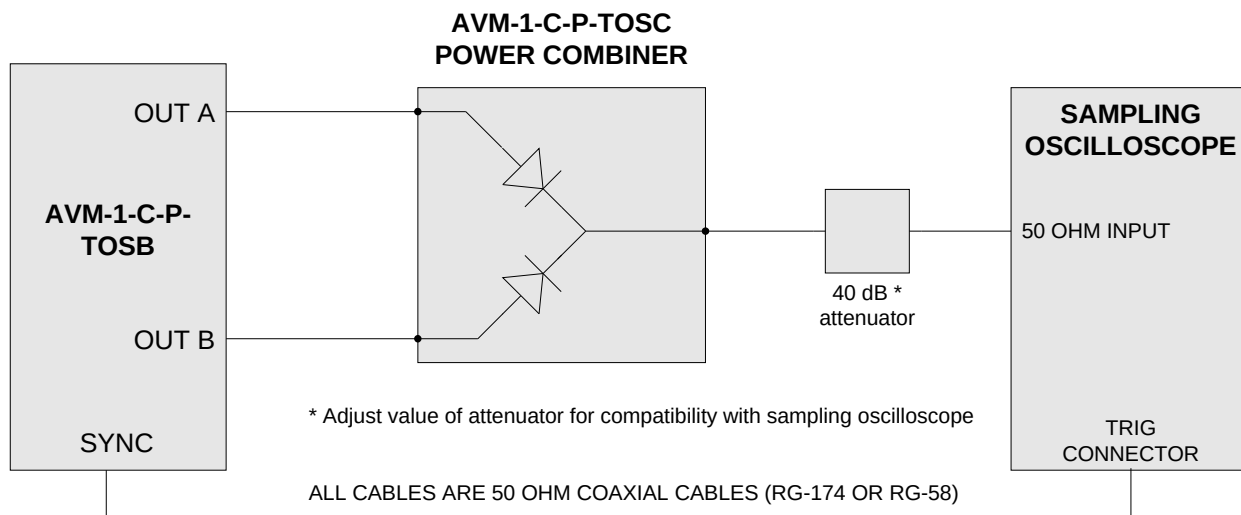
AVM-1-C-P-TOSC
POWER COMBINER

AVM-1-C-P-TOSB

OUT A

OUT B

SYNC

40 dB *
attenuator

SAMPLING
OSCILLOSCOPE

50 OHM INPUT

TRIG
CONNECTOR

* Adjust value of attenuator for compatibility with sampling oscilloscope

ALL CABLES ARE 50 OHM COAXIAL CABLES (RG-174 OR RG-58)